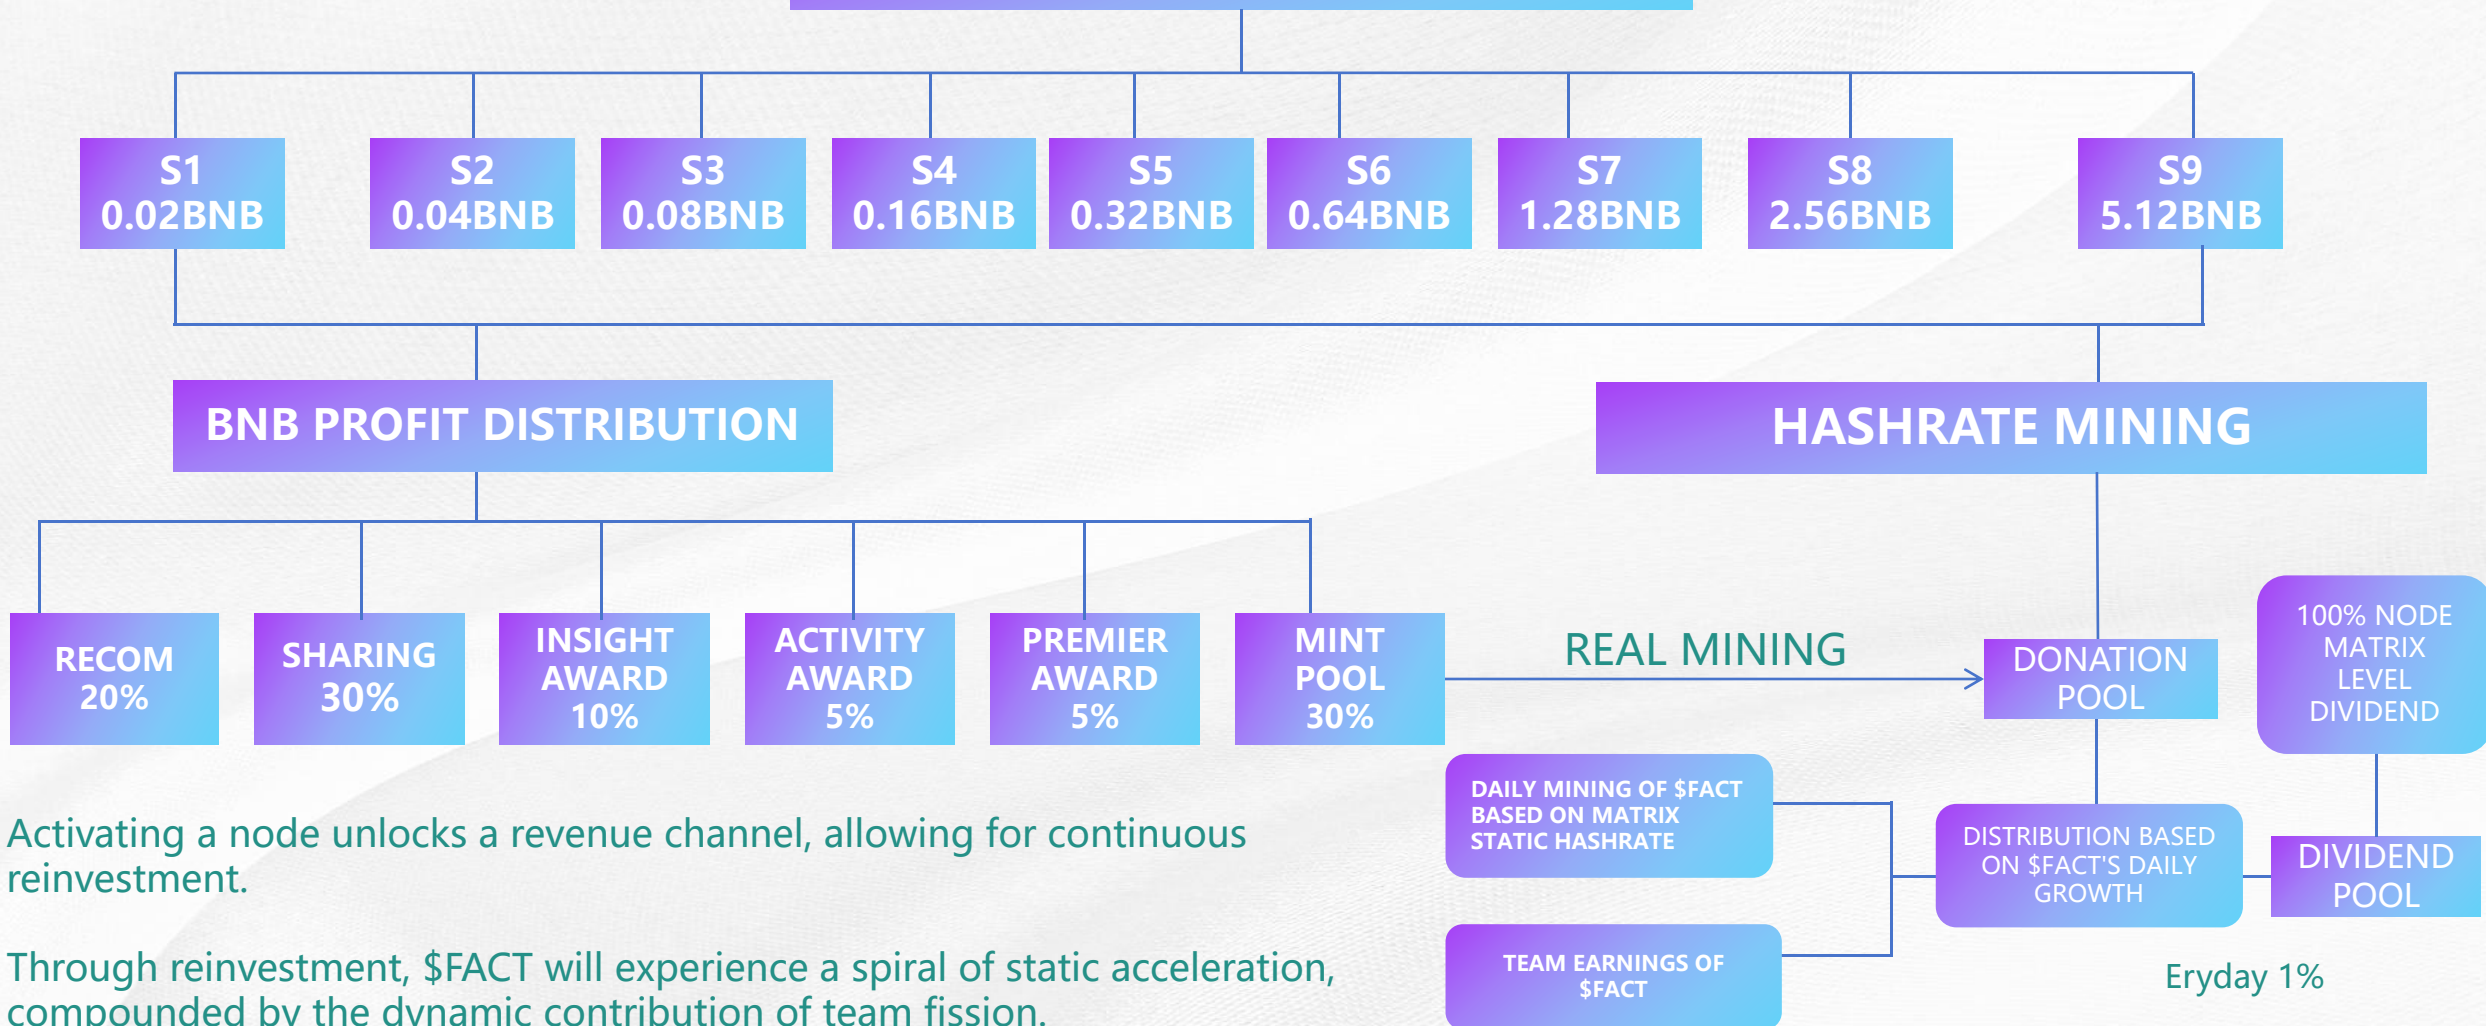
S1
0.02BNB

S2
0.04BNB

S3
0.08BNB

S4
0.16BNB

S5
0.32BNB

S6
0.64BNB

S7
1.28BNB

S8
2.56BNB

S9
5.12BNB

BNB PROFIT DISTRIBUTION

HASHRATE MINING

RECOM
20%

SHARING
30%

INSIGHT
AWARD
10%

ACTIVITY
AWARD
5%

PREMIER
AWARD
5%

MINT
POOL
30%

REAL MINING

DONATION
POOL

100% NODE
MATRIX
LEVEL
DIVIDEND

DAILY MINING OF $FACT
BASED ON MATRIX
STATIC HASHRATE

DISTRIBUTION BASED
ON $FACT'S DAILY
GROWTH

DIVIDEND
POOL

TEAM EARNINGS OF
$FACT

Eryday 1%

Activating a node unlocks a revenue channel, allowing for continuous reinvestment.

Through reinvestment, $FACT will experience a spiral of static acceleration, compounded by the dynamic contribution of team fission.